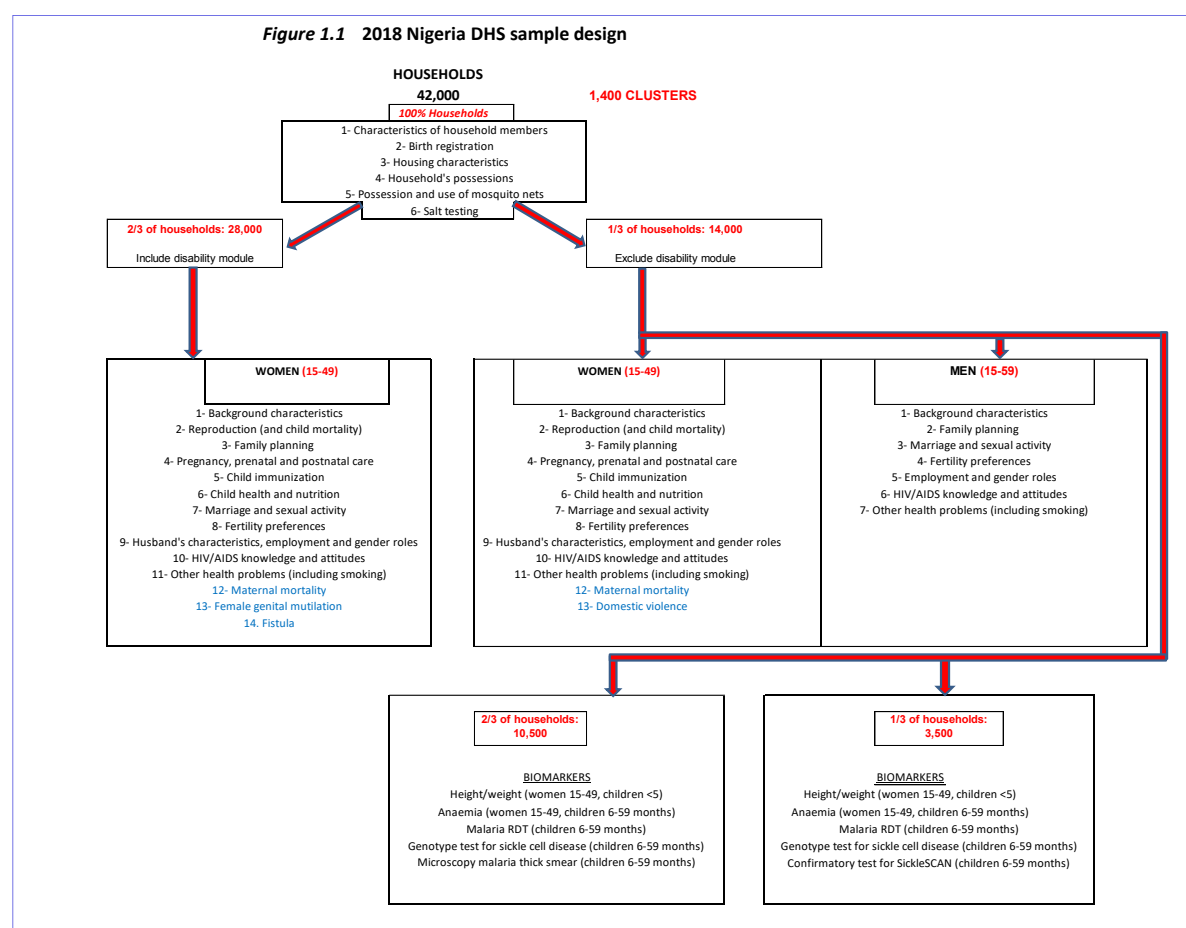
*Figure 1.1* **2018 Nigeria DHS sample design**

HOUSEHOLDS
42,000

1,400 CLUSTERS

100% Households

1- Characteristics of household members
2- Birth registration
3- Housing characteristics
4- Household's possessions
5- Possession and use of mosquito nets
6- Salt testing

2/3 of households: 28,000
Include disability module

1/3 of households: 14,000
Exclude disability module

WOMEN (15-49)

1- Background characteristics
2- Reproduction (and child mortality)
3- Family planning
4- Pregnancy, prenatal and postnatal care
5- Child immunization
6- Child health and nutrition
7- Marriage and sexual activity
8- Fertility preferences
9- Husband's characteristics, employment and gender roles
10- HIV/AIDS knowledge and attitudes
11- Other health problems (including smoking)
12- Maternal mortality
13- Female genital mutilation
14. Fistula

WOMEN (15-49)

1- Background characteristics
2- Reproduction (and child mortality)
3- Family planning
4- Pregnancy, prenatal and postnatal care
5- Child immunization
6- Child health and nutrition
7- Marriage and sexual activity
8- Fertility preferences
9- Husband's characteristics, employment and gender roles
10- HIV/AIDS knowledge and attitudes
11- Other health problems (including smoking)
12- Maternal mortality
13- Domestic violence

MEN (15-59)

1- Background characteristics
2- Family planning
3- Marriage and sexual activity
4- Fertility preferences
5- Employment and gender roles
6- HIV/AIDS knowledge and attitudes
7- Other health problems (including smoking)

2/3 of households:
10,500

BIOMARKERS
Height/weight (women 15-49, children <5)
Anaemia (women 15-49, children 6-59 months)
Malaria RDT (children 6-59 months)
Genotype test for sickle cell disease (children 6-59 months)
Microscopy malaria thick smear (children 6-59 months)

1/3 of households:
3,500

BIOMARKERS
Height/weight (women 15-49, children <5)
Anaemia (women 15-49, children 6-59 months)
Malaria RDT (children 6-59 months)
Genotype test for sickle cell disease (children 6-59 months)
Confirmatory test for SickleSCAN (children 6-59 months)